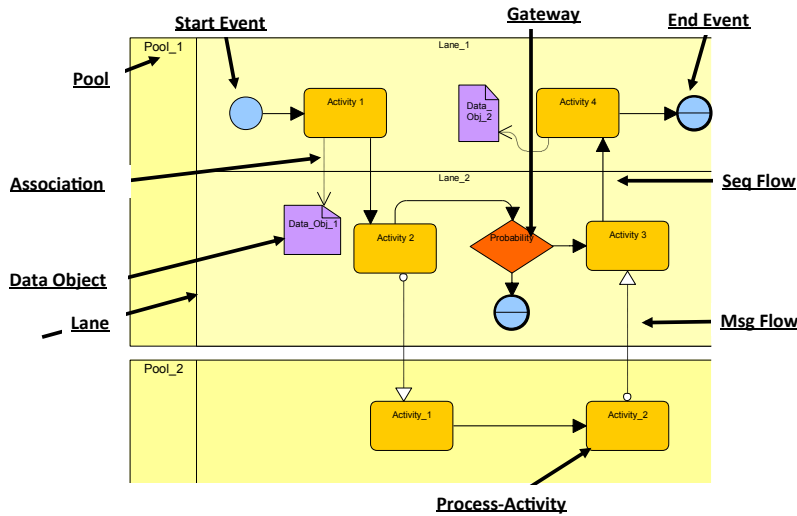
Start Event

Gateway

End Event

Pool_1

Lane_1

Pool

Activity 1

Data_Obj_2

Activity 4

Association

Lane_2

Seq Flow

Data_Obj_1

Activity 2

Probability

Activity 3

Data Object

Lane

Msg Flow

Pool_2

Activity_1

Activity_2

Process-Activity